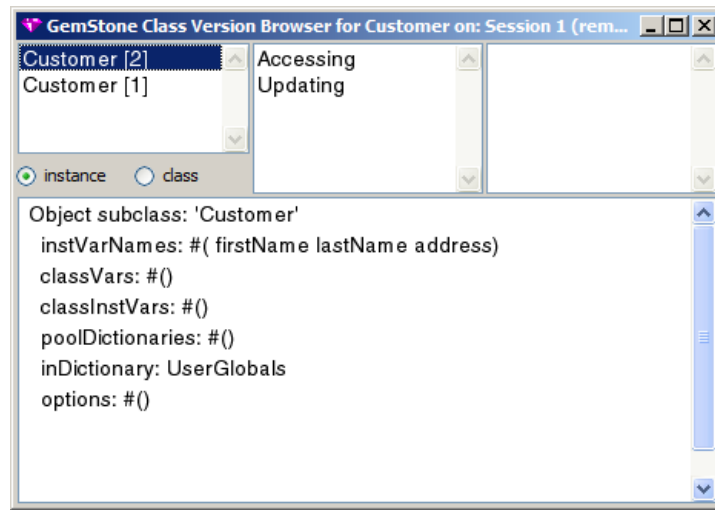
GemStone Class Version Browser for Customer on: Session 1 (rem...

Customer [2]
Customer [1]

Accessing
Updating

instance
class

Object subclass: 'Customer'
instVarNames: #( firstName lastName address)
classVars: #()
classInstVars: #()
poolDictionaries: #()
inDictionary: UserGlobals
options: #()